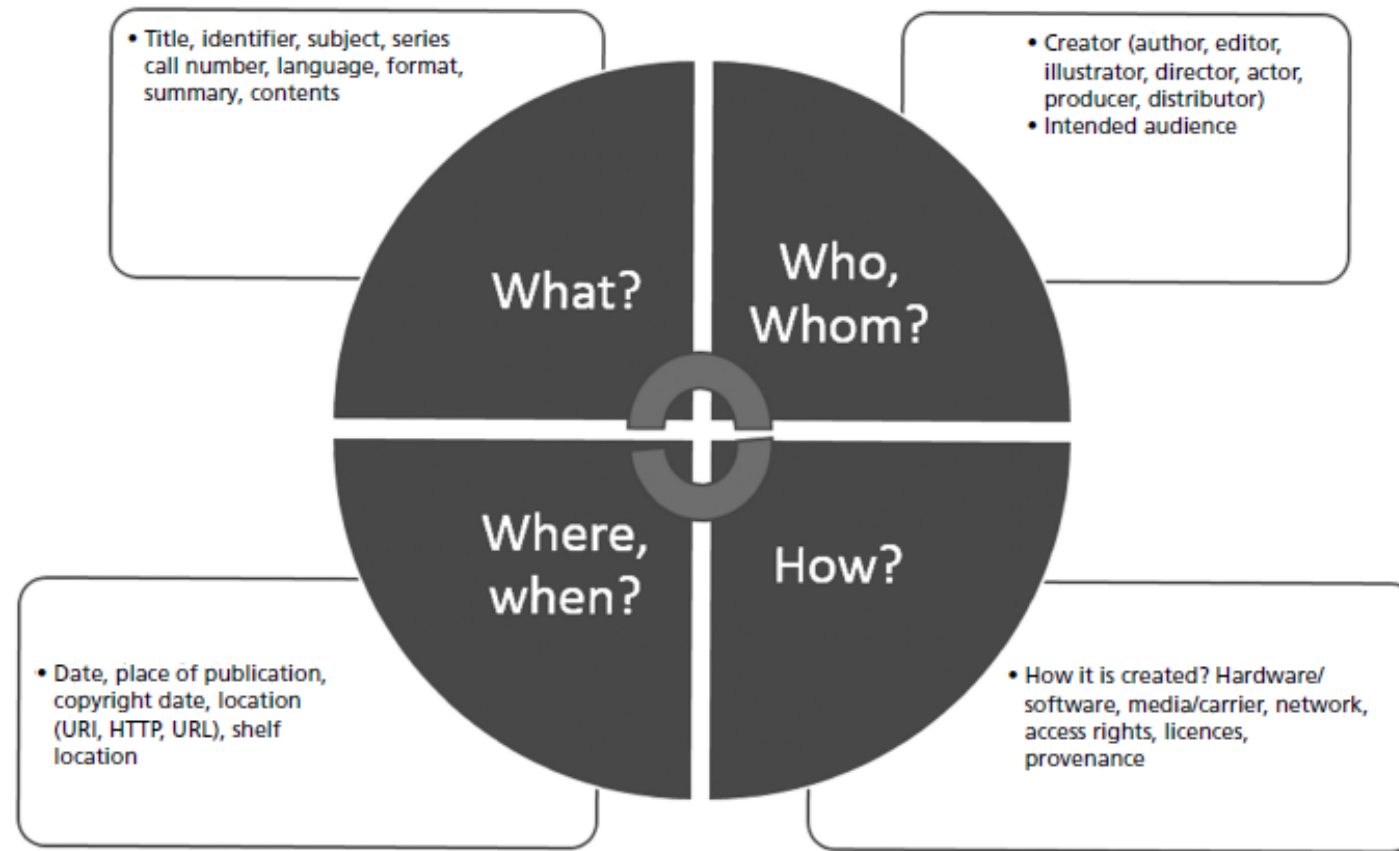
• Title, identifier, subject, series call number, language, format, summary, contents

• Creator (author, editor, illustrator, director, actor, producer, distributor)
• Intended audience

What?

Who, Whom?

Where, when?

How?

• Date, place of publication, copyright date, location (URI, HTTP, URL), shelf location

• How it is created? Hardware/ software, media/carrier, network, access rights, licences, provenance